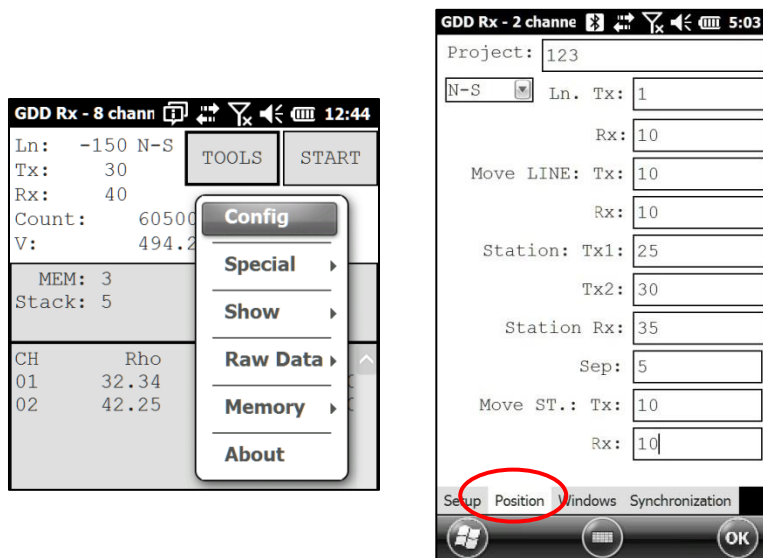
GDD Rx - 8 chann 12:44

Ln: -150 N-S
Tx: 30
Rx: 40
Count: 60500
V: 494.2

TOOLS
START

MEM: 3
Stack: 5

CH Rho
01 32.34
02 42.25

Config
Special
Show
Raw Data
Memory
About

GDD Rx - 2 channe 5:03

Project: 123

N-S Ln. Tx: 1
Rx: 10
Move LINE: Tx: 10
Rx: 10
Station: Tx1: 25
Tx2: 30
Station Rx: 35
Sep: 5
Move ST.: Tx: 10
Rx: 10

Setup Position Windows Synchronization

ok